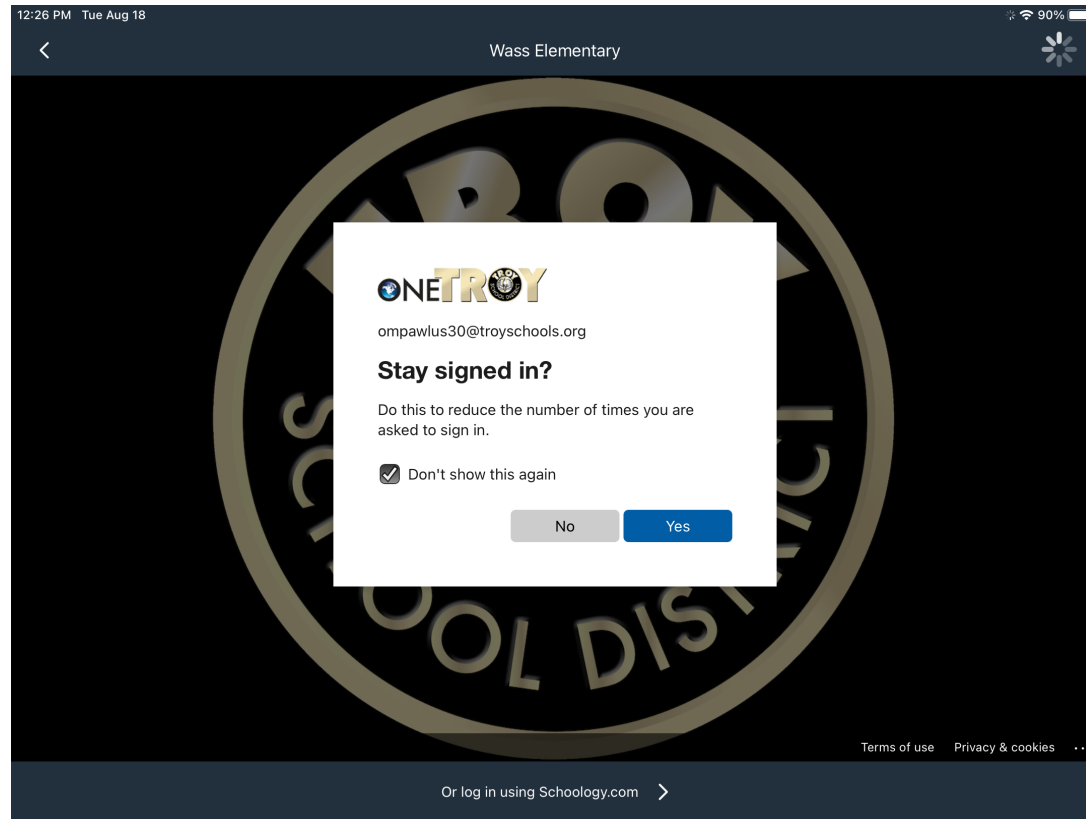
12:26 PM Tue Aug 18

90%

Wass Elementary

TROY SCHOOL DISTRICT

ONETROY

ompawlus30@troyschools.org

Stay signed in?

Do this to reduce the number of times you are asked to sign in.

Don't show this again

No

Yes

Terms of use Privacy & cookies ...

Or log in using Schoology.com